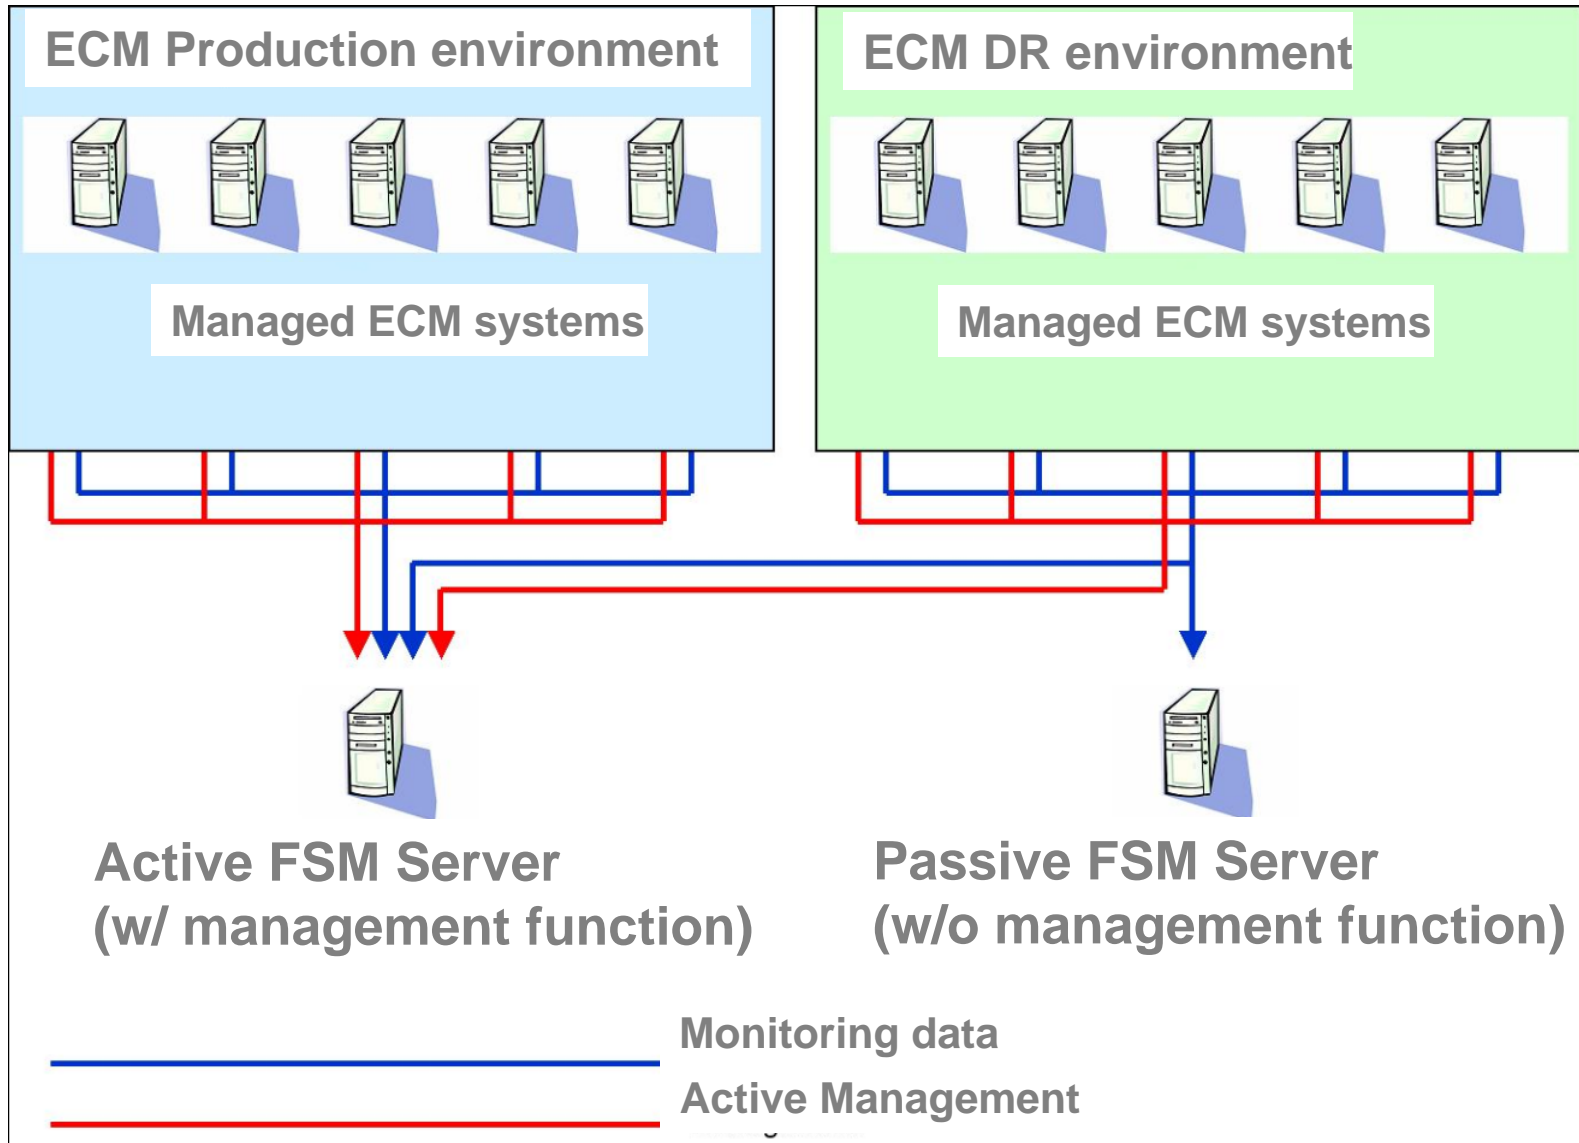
ECM Production environment

ECM DR environment

Managed ECM systems

Managed ECM systems

Active FSM Server
(w/ management function)

Passive FSM Server
(w/o management function)

Monitoring data

Active Management